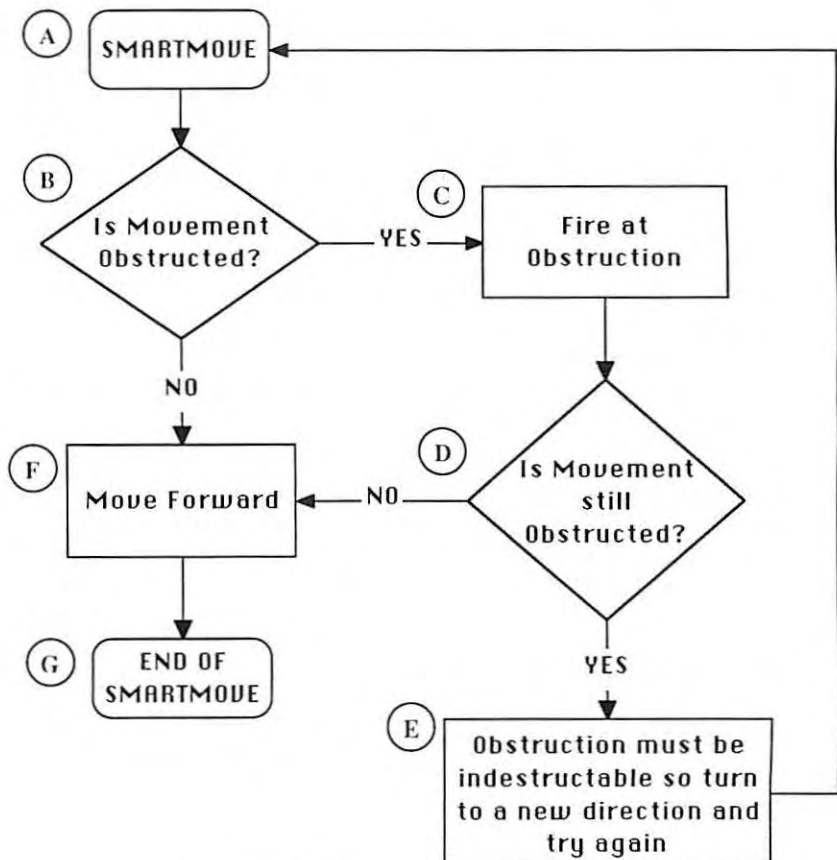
A
SMARTMOVE

B
Is Movement Obstructed?

YES

C
Fire at Obstruction

NO

D
Is Movement still Obstructed?

F
Move Forward

NO

G
END OF SMARTMOVE

YES

E
Obstruction must be indestructable so turn to a new direction and try again